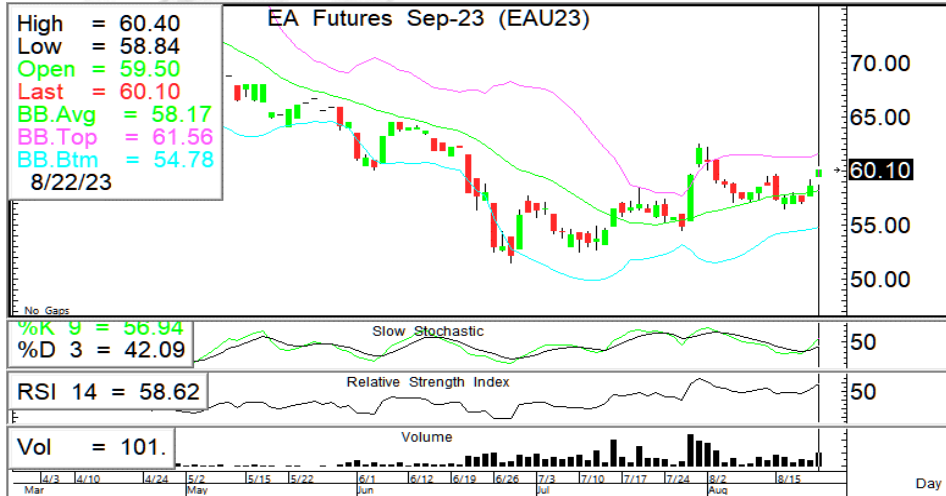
High = 60.40
Low = 58.84
Open = 59.50
Last = 60.10
BB.Avg = 58.17
BB.Top = 61.56
BB.Btm = 54.78
8/22/23

EA Futures Sep-23 (EAU23)

70.00
65.00
60.10
55.00
50.00

No Gaps

%K 9 = 56.94
%D 3 = 42.09
Slow Stochastic
50

RSI 14 = 58.62
Relative Strength Index
50

Vol = 101.
Volume

4/3 4/10 4/24 5/2 5/15 5/22 6/1 6/12 6/19 6/26 7/3 7/10 7/17 7/24 8/2 8/15
Mar May Jun Jul Aug
Day